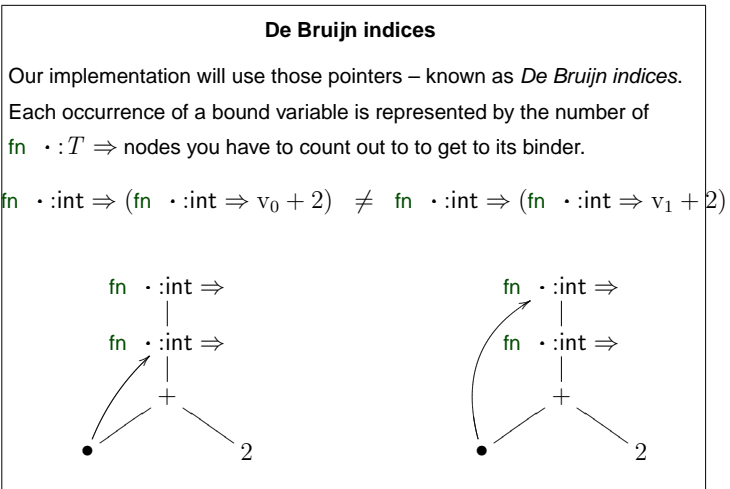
**De Bruijn indices**

Our implementation will use those pointers – known as *De Bruijn indices*.

Each occurrence of a bound variable is represented by the number of fn $\cdot : T \Rightarrow$ nodes you have to count out to to get to its binder.

fn $\cdot$:int $\Rightarrow$ (fn $\cdot$:int $\Rightarrow$ $v_0 + 2$) $\neq$ fn $\cdot$:int $\Rightarrow$ (fn $\cdot$:int $\Rightarrow$ $v_1 + 2$)

fn $\cdot$:int $\Rightarrow$

fn $\cdot$:int $\Rightarrow$

$+$

$\bullet$ 2

fn $\cdot$:int $\Rightarrow$

fn $\cdot$:int $\Rightarrow$

$+$

$\bullet$ 2